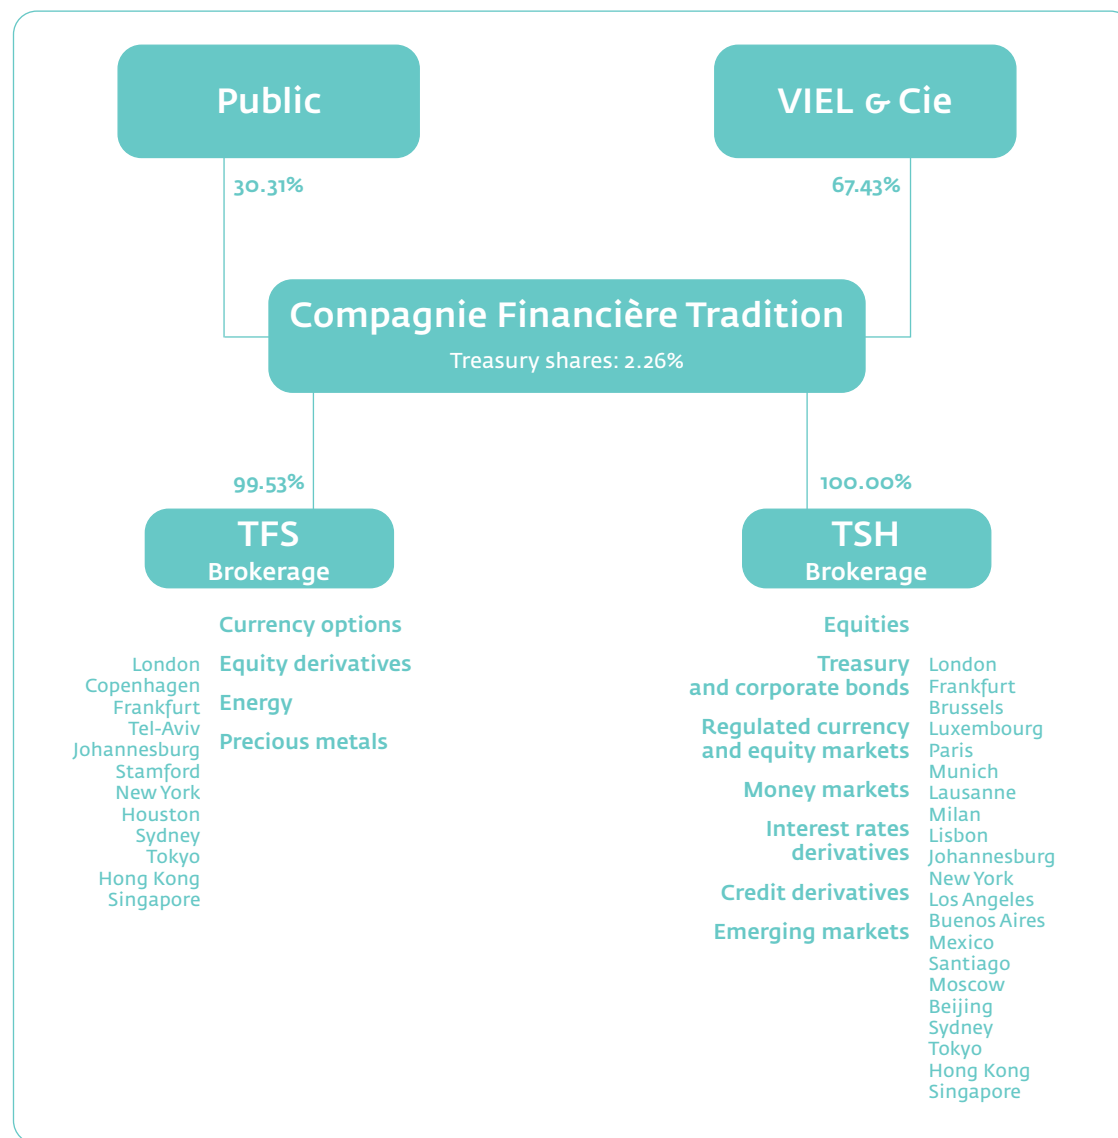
Public

VIEL & Cie

30.31%

67.43%

Compagnie Financière Tradition

Treasury shares: 2.26%

99.53%

100.00%

TFS
Brokerage

TSH
Brokerage

Currency options

Equity derivatives

Energy

Precious metals

London
Copenhagen
Frankfurt
Tel-Aviv
Johannesburg
Stamford
New York
Houston
Sydney
Tokyo
Hong Kong
Singapore

Equities

Treasury and corporate bonds

Regulated currency and equity markets

Money markets

Interest rates derivatives

Credit derivatives

Emerging markets

London
Frankfurt
Brussels
Luxembourg
Paris
Munich
Lausanne
Milan
Lisbon
Johannesburg
New York
Los Angeles
Buenos Aires
Mexico
Santiago
Moscow
Beijing
Sydney
Tokyo
Hong Kong
Singapore